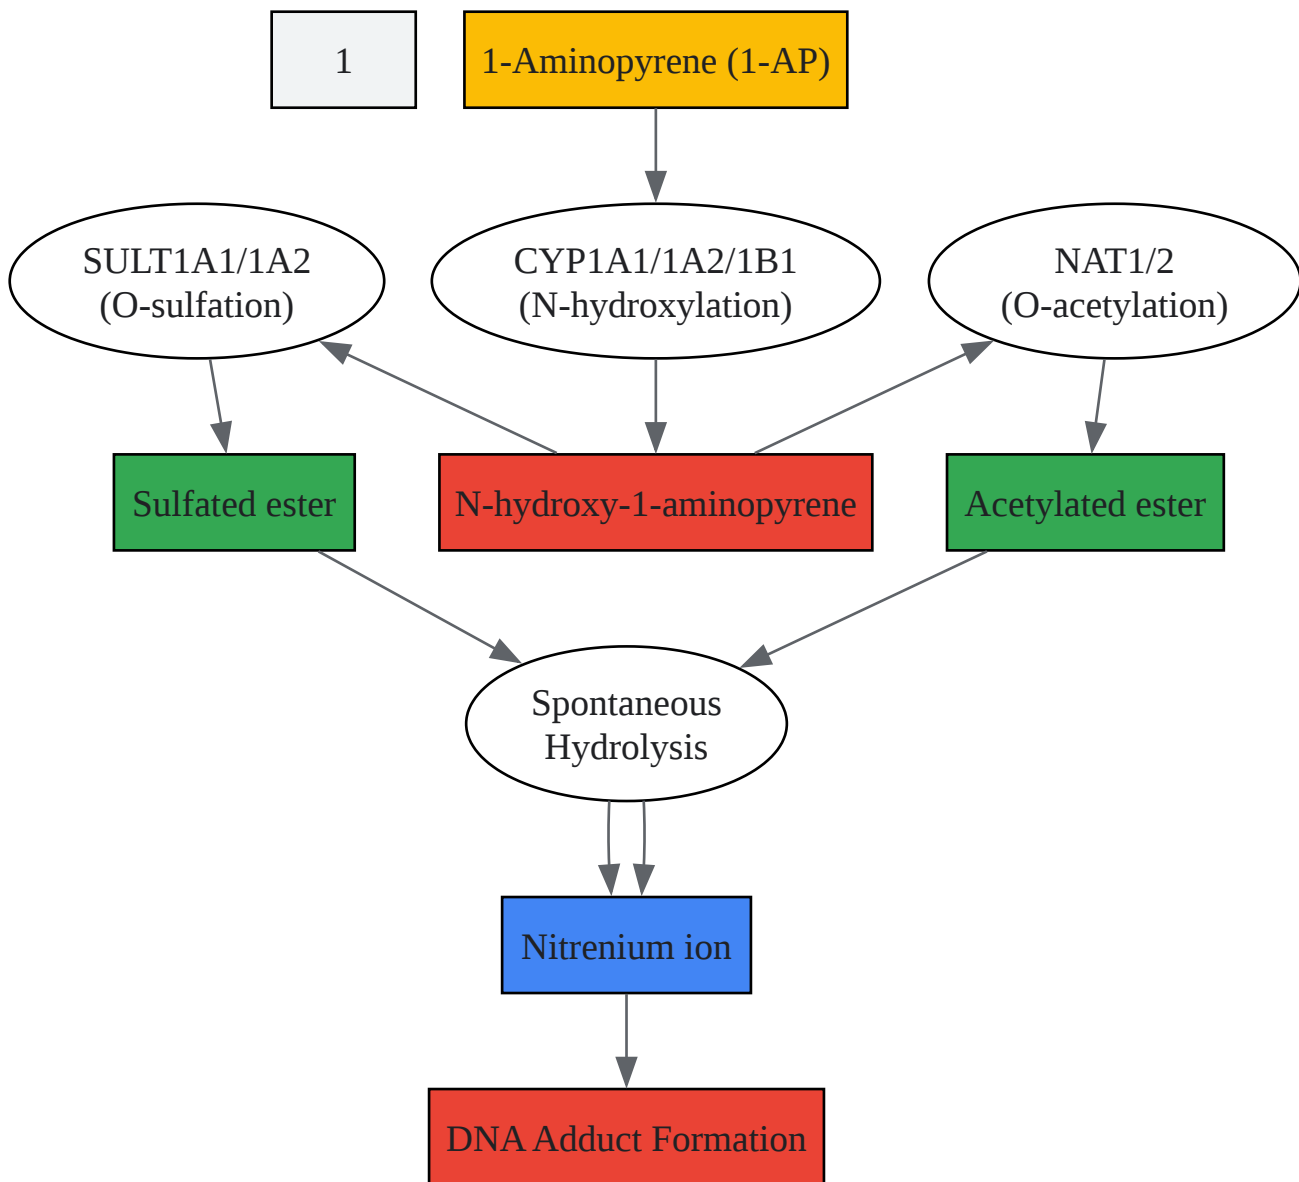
1

1-Aminopyrene (1-AP)

SULT1A1/1A2
(O-sulfation)

CYP1A1/1A2/1B1
(N-hydroxylation)

NAT1/2
(O-acetylation)

Sulfated ester

N-hydroxy-1-aminopyrene

Acetylated ester

Spontaneous
Hydrolysis

Nitrenium ion

DNA Adduct Formation